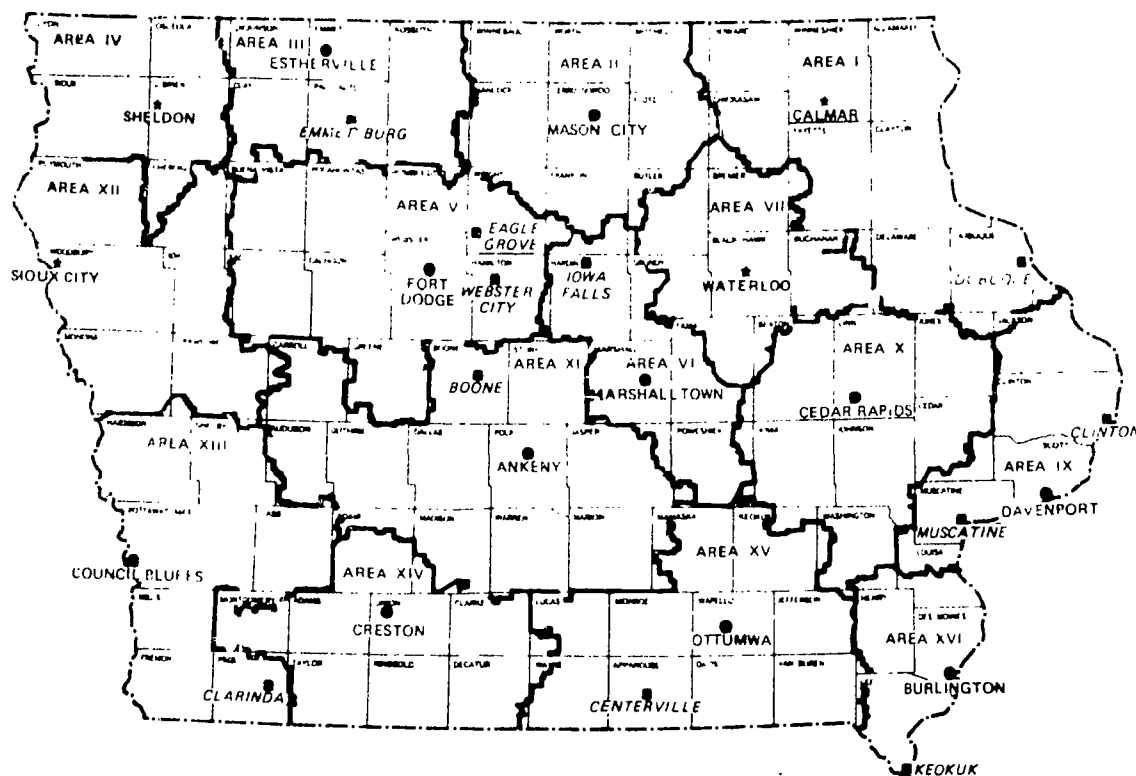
AREA IV
AREA III
ESTHERVILLE
AREA II
AREA I
SHELDON
EMMETSBURG
MASON CITY
CALMAR
AREA XII
AREA V
EAGLE GROVE
AREA VII
SIOUX CITY
FORT DODGE
WEBSTER CITY
IOWA FALLS
WATERLOO
DUBUQUE
BOONE
AREA XI
AREA VI
MARSHALLTOWN
AREA X
CEDAR RAPIDS
AREA XIII
ANKENY
CLINTON
AREA IX
DAVENPORT
MUSCATINE
COUNCIL BLUFFS
AREA XIV
AREA XV
CRESTON
OTTUMWA
AREA XVI
CLARINDA
CENTERVILLE
BURLINGTON
KEOKUK